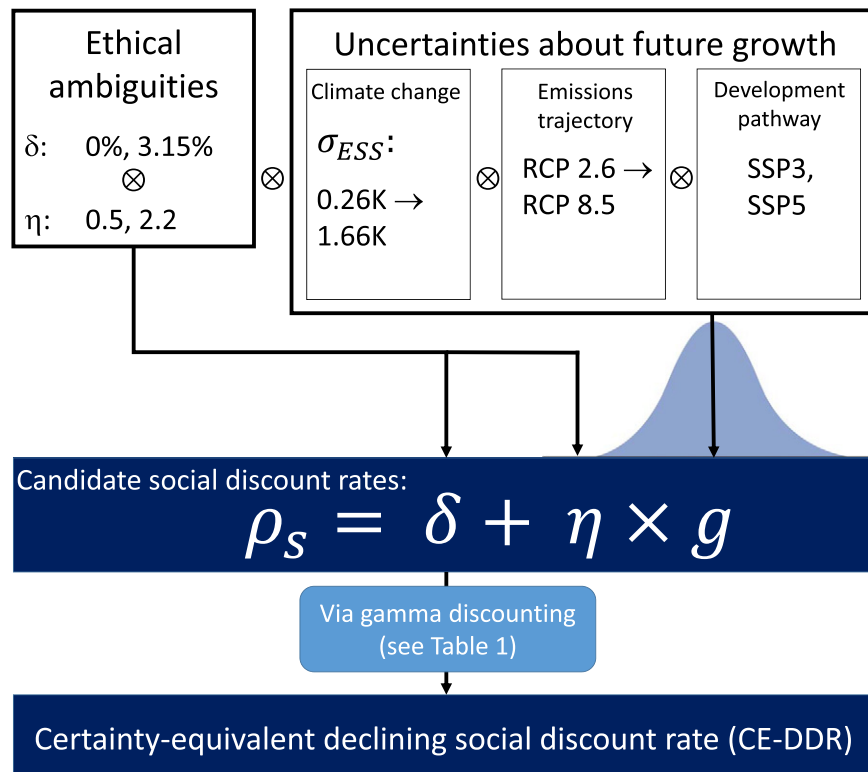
Ethical ambiguities

δ: 0%, 3.15%
$\otimes$
η: 0.5, 2.2

$\otimes$

Uncertainties about future growth

Climate change

$\sigma_{ESS}$:

0.26K → 1.66K

$\otimes$

Emissions trajectory

RCP 2.6 → RCP 8.5

$\otimes$

Development pathway

SSP3, SSP5

Candidate social discount rates:

$\rho_s = \delta + \eta \times g$

Via gamma discounting (see Table 1)

Certainty-equivalent declining social discount rate (CE-DDR)